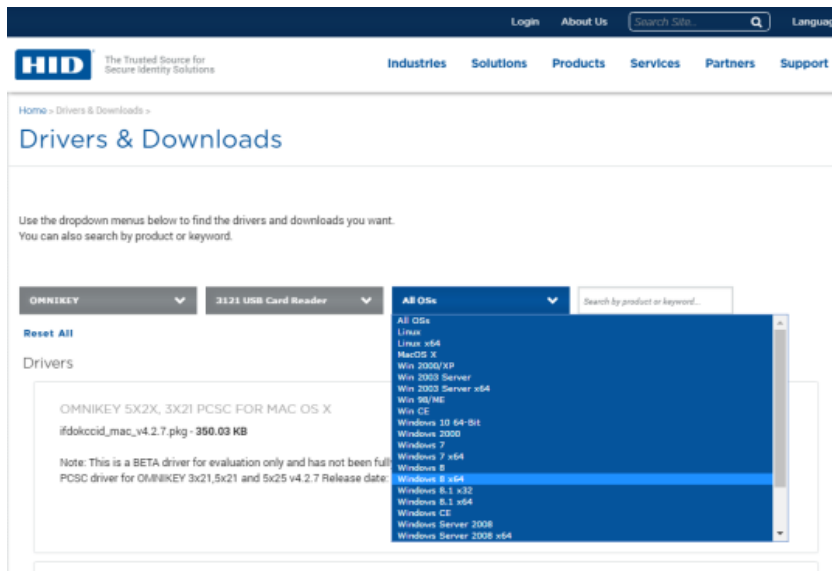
Login About Us Search Site... Languag

HID The Trusted Source for Secure Identity Solutions

Industries Solutions Products Services Partners Support

Home » Drivers & Downloads »

Drivers & Downloads

Use the dropdown menus below to find the drivers and downloads you want.
You can also search by product or keyword.

OMNIKEY
3121 USB Card Reader
All OSs
Search by product or keyword...

Reset All

Drivers

OMNIKEY 5X2X, 3X21 PCSC FOR MAC OS X

ifdokccid_mac_v4.2.7.pkg - 350.03 KB

Note: This is a BETA driver for evaluation only and has not been full
PCSC driver for OMNIKEY 3x21,5x21 and 5x25 v4.2.7 Release date:

All OSs
Linux
Linux x64
MacOS X
Win 2000/XP
Win 2003 Server
Win 2003 Server x64
Win 98/ME
Win CE
Windows 10 64-Bit
Windows 2000
Windows 7
Windows 7 x64
Windows 8
Windows 8 x64
Windows 8.1 x32
Windows 8.1 x64
Windows CE
Windows Server 2008
Windows Server 2008 x64